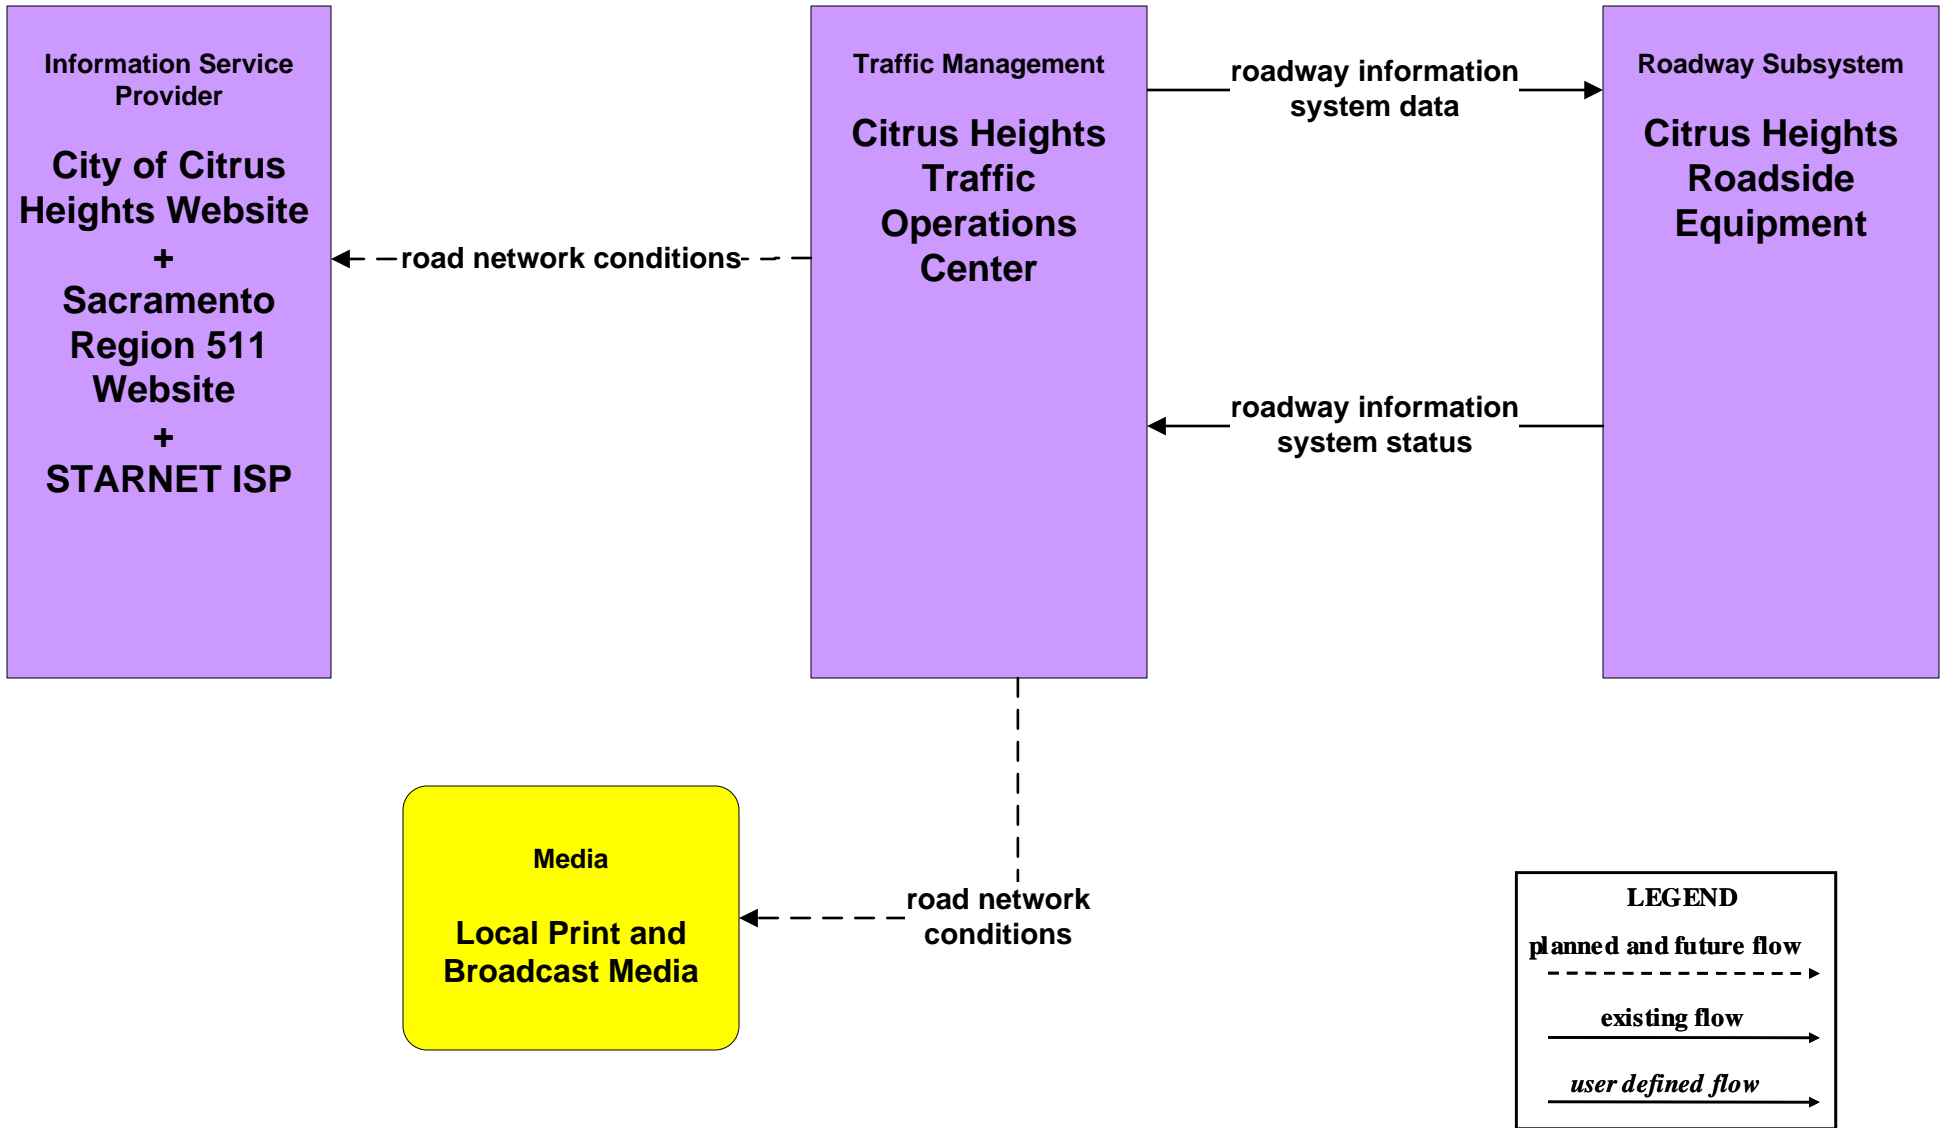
Information Service Provider

City of Citrus Heights Website
+
Sacramento Region 511 Website
+
STARNET ISP

Traffic Management

Citrus Heights Traffic Operations Center

Roadway Subsystem

Citrus Heights Roadside Equipment

road network conditions

roadway information system data

roadway information system status

Media

Local Print and Broadcast Media

road network conditions

LEGEND
planned and future flow
existing flow
user defined flow